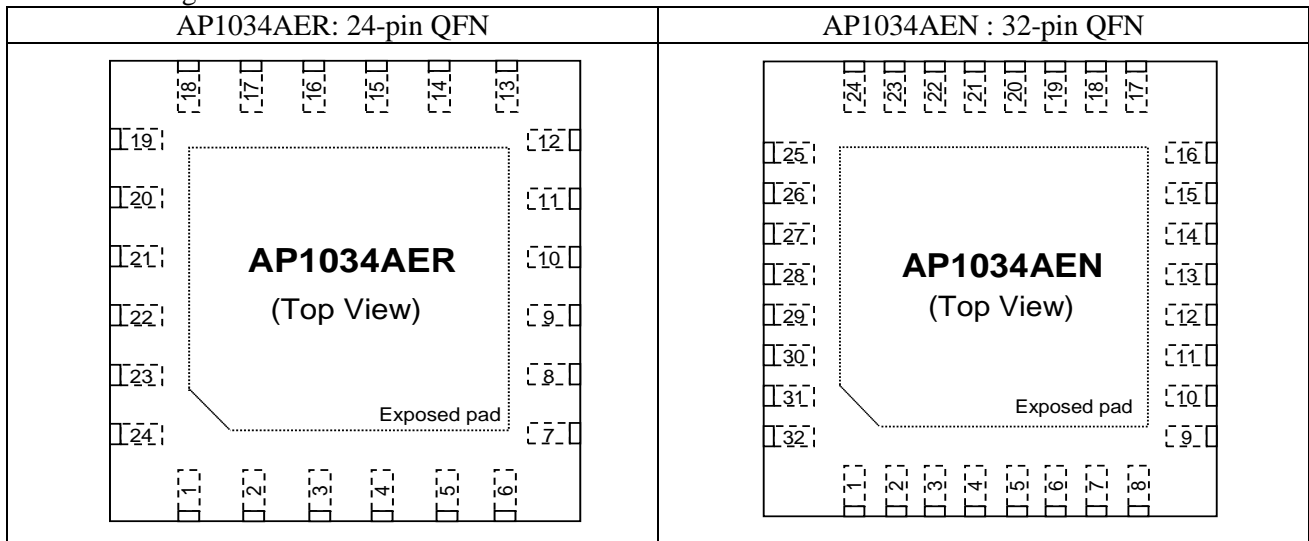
| AP1034AER: 24-pin QFN | AP1034AEN : 32-pin QFN |
|---|---|
| 18 17 16 15 14 13<br>19 12<br>20 11<br>21 AP1034AER 10<br>22 (Top View) 9<br>23 8<br>Exposed pad<br>24 7<br>1 2 3 4 5 6 | 24 23 22 21 20 19 18 17<br>25 16<br>26 15<br>27 14<br>28 AP1034AEN 13<br>29 (Top View) 12<br>30 11<br>31 Exposed pad 10<br>32 9<br>1 2 3 4 5 6 7 8 |